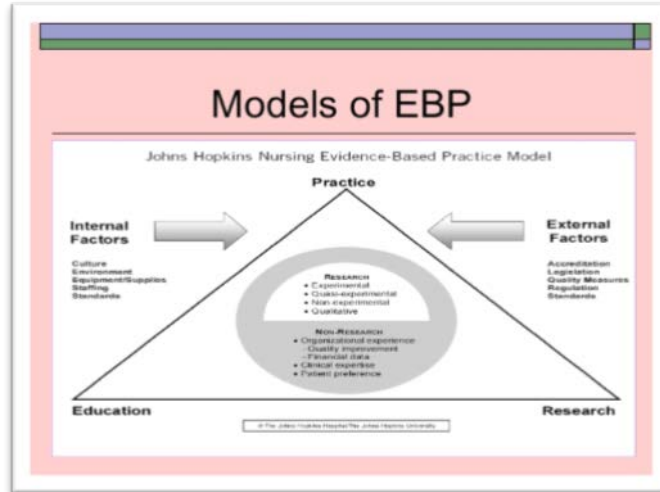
Models of EBP

Johns Hopkins Nursing Evidence-Based Practice Model

Practice

Internal Factors

Culture
Environment
Equipment/Supplies
Staffing
Standards

External Factors

Accreditation
Legislation
Quality Measures
Regulation
Standards

RESEARCH
• Experimental
• Quasi-experimental
• Non experimental
• Qualitative

NON-RESEARCH
• Organizational experience
 - Quality improvement
 - Financial data
• Clinical expertise
• Patient preference

Education

Research

© The Johns Hopkins Hospital/The Johns Hopkins University